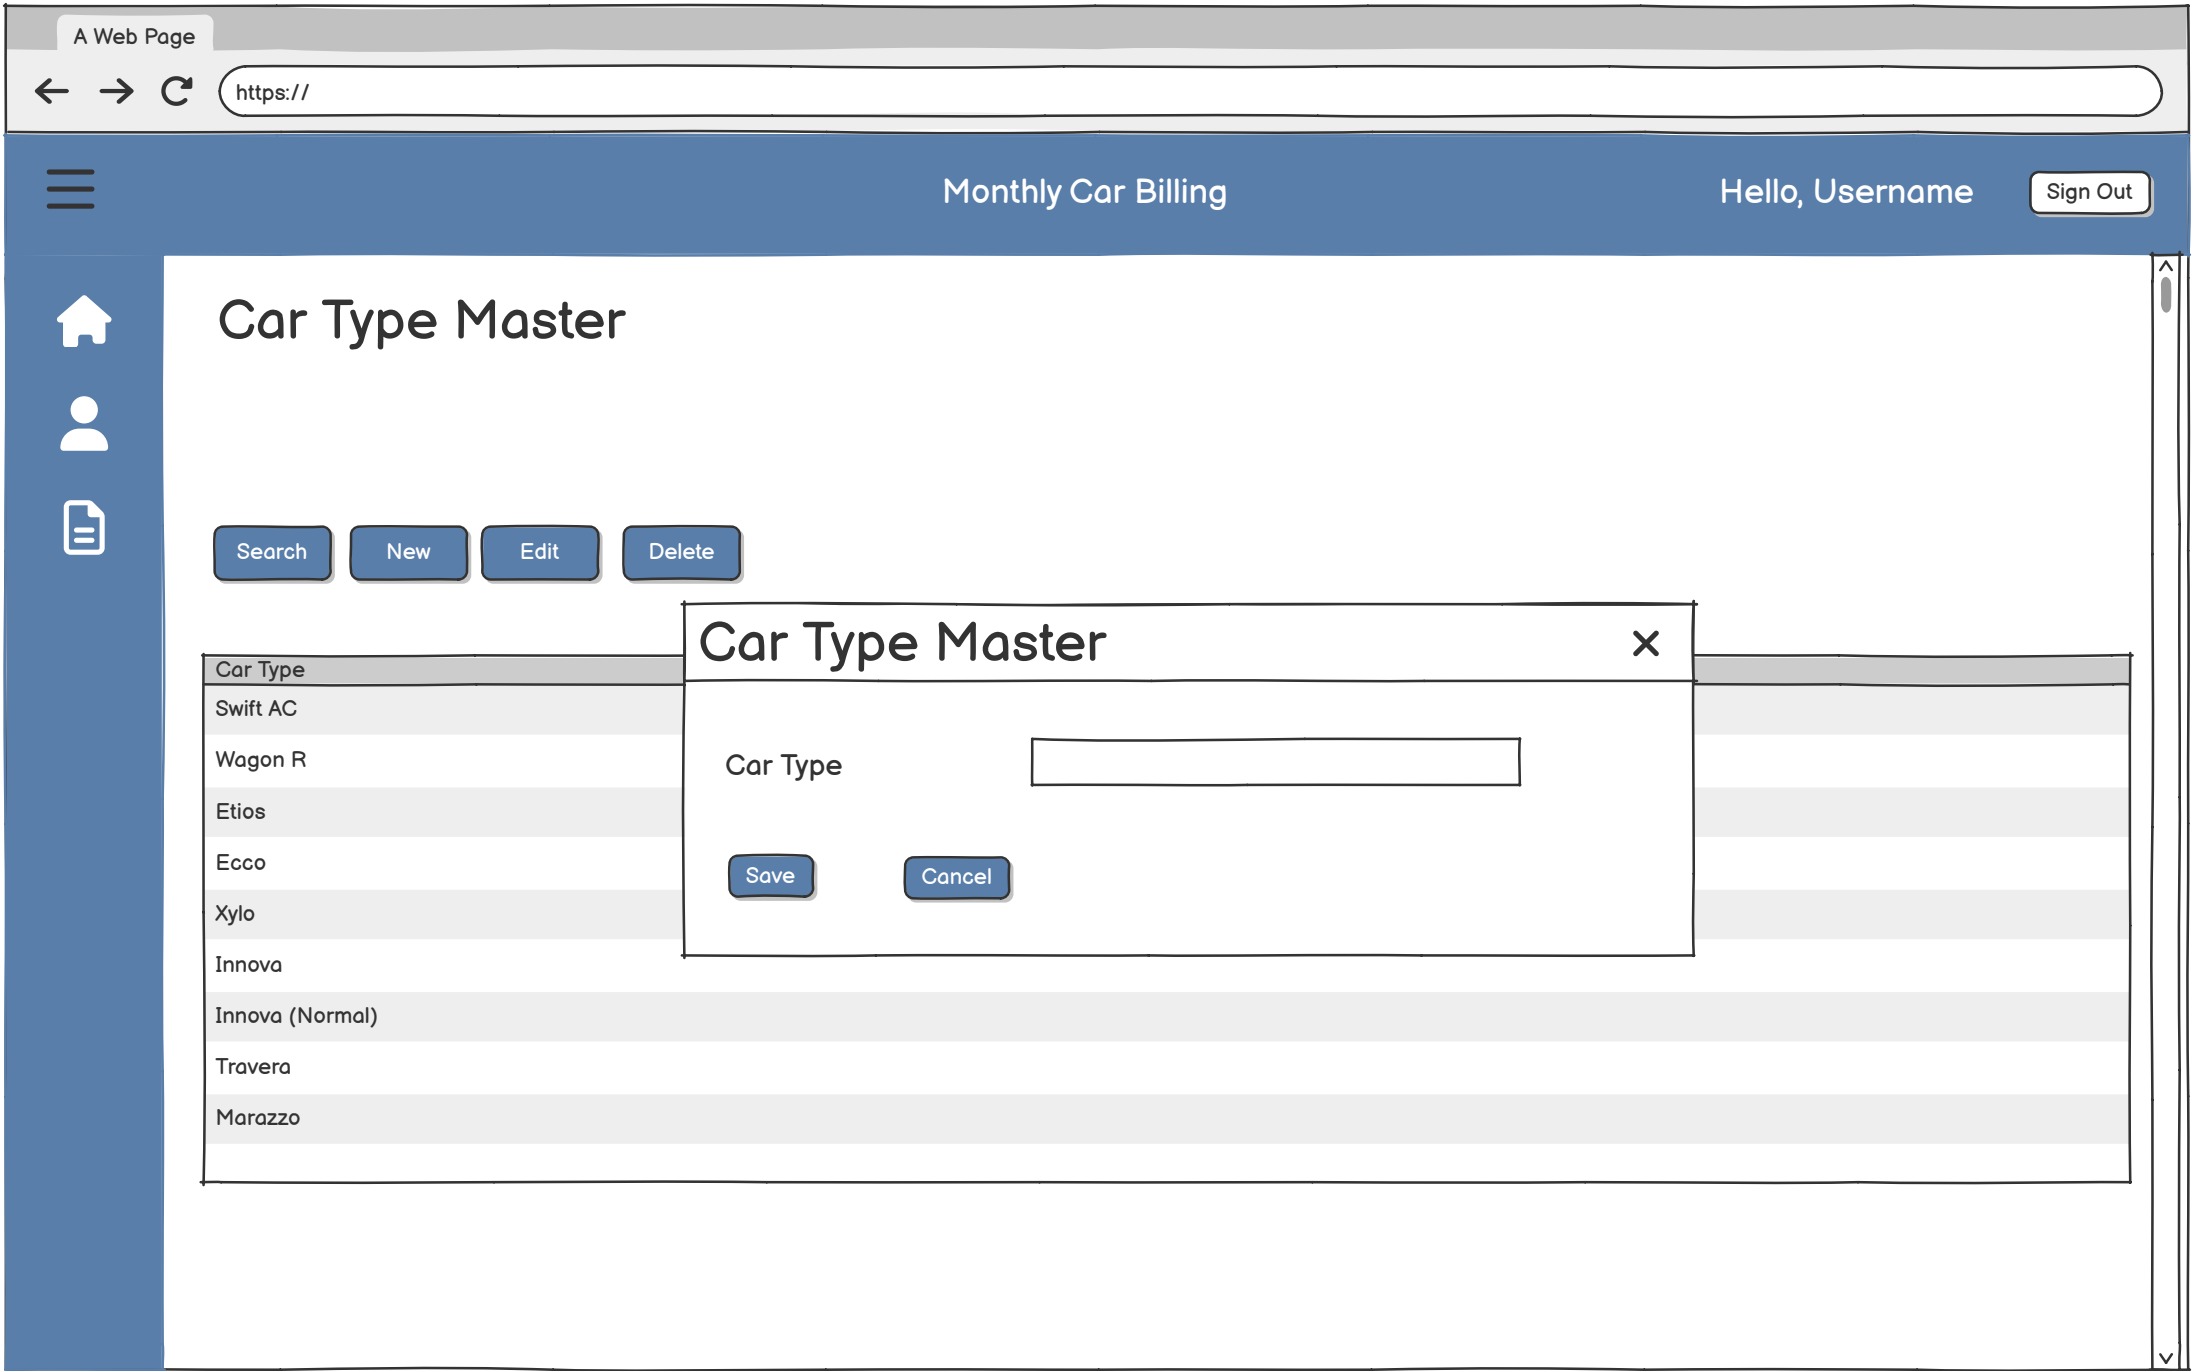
A Web Page

https://

Monthly Car Billing

Hello, Username

Sign Out

Car Type Master

Search New Edit Delete

| Car Type |
|---|
| Swift AC |
| Wagon R |
| Etios |
| Ecco |
| Xylo |
| Innova |
| Innova (Normal) |
| Travera |
| Marazzo |

Car Type Master

Car Type

Save Cancel